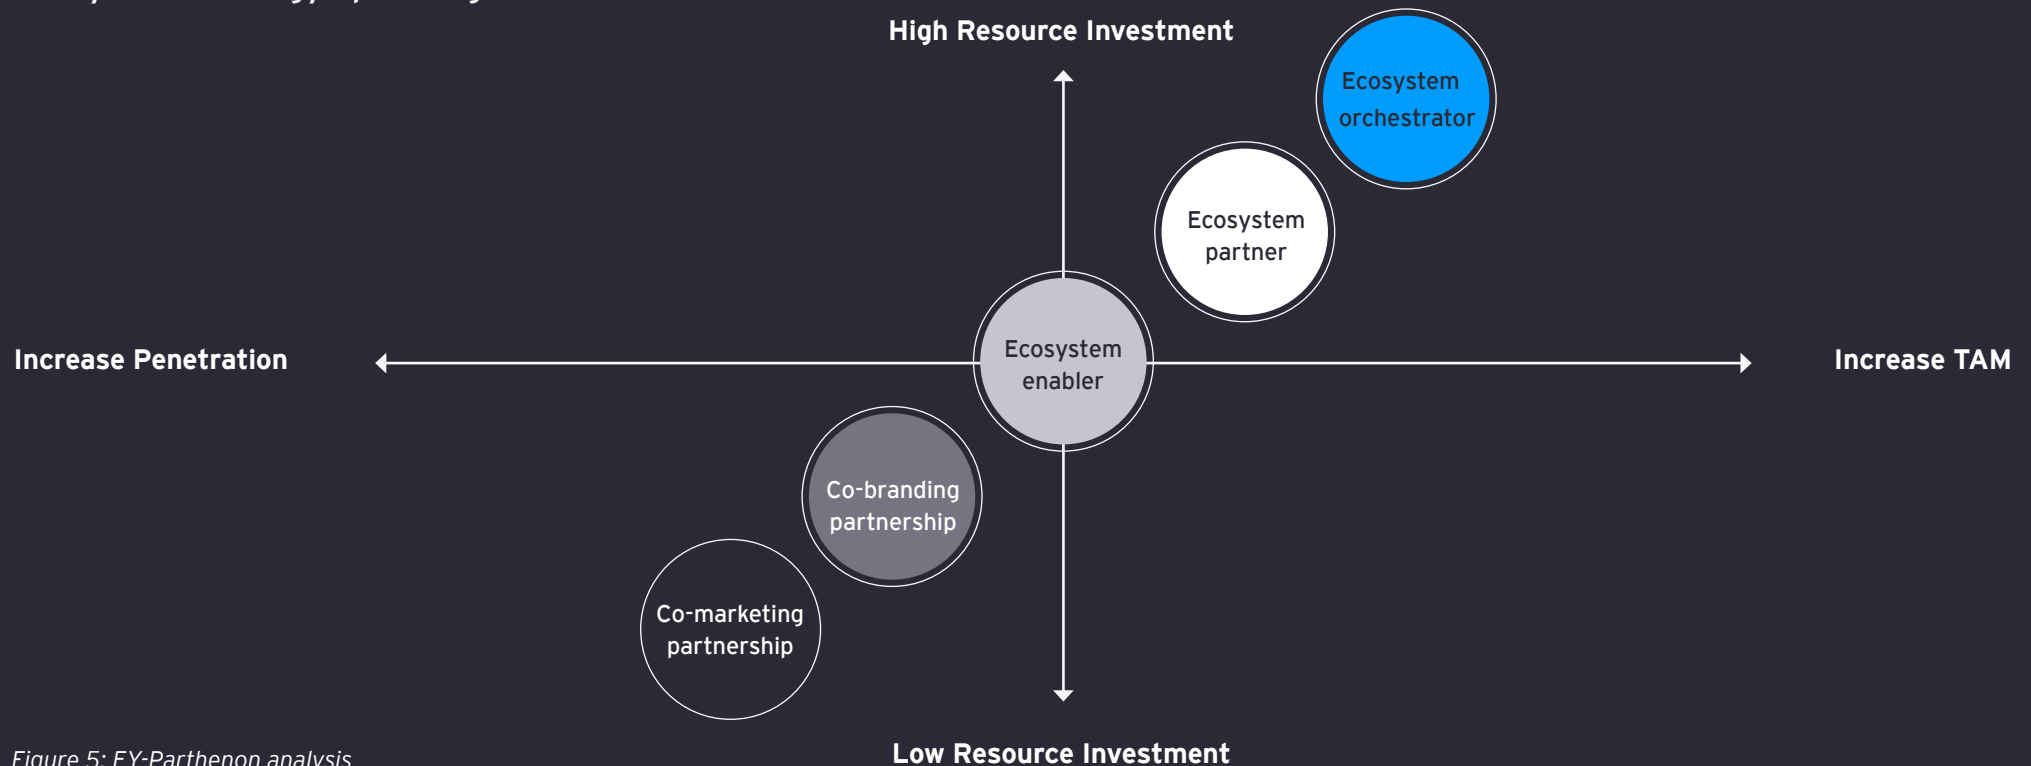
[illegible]

High Resource Investment

Ecosystem orchestrator

Ecosystem partner

Increase Penetration

Ecosystem enabler

Increase TAM

Co-branding partnership

Co-marketing partnership

Figure 5: EY-Parthenon analysis

Low Resource Investment